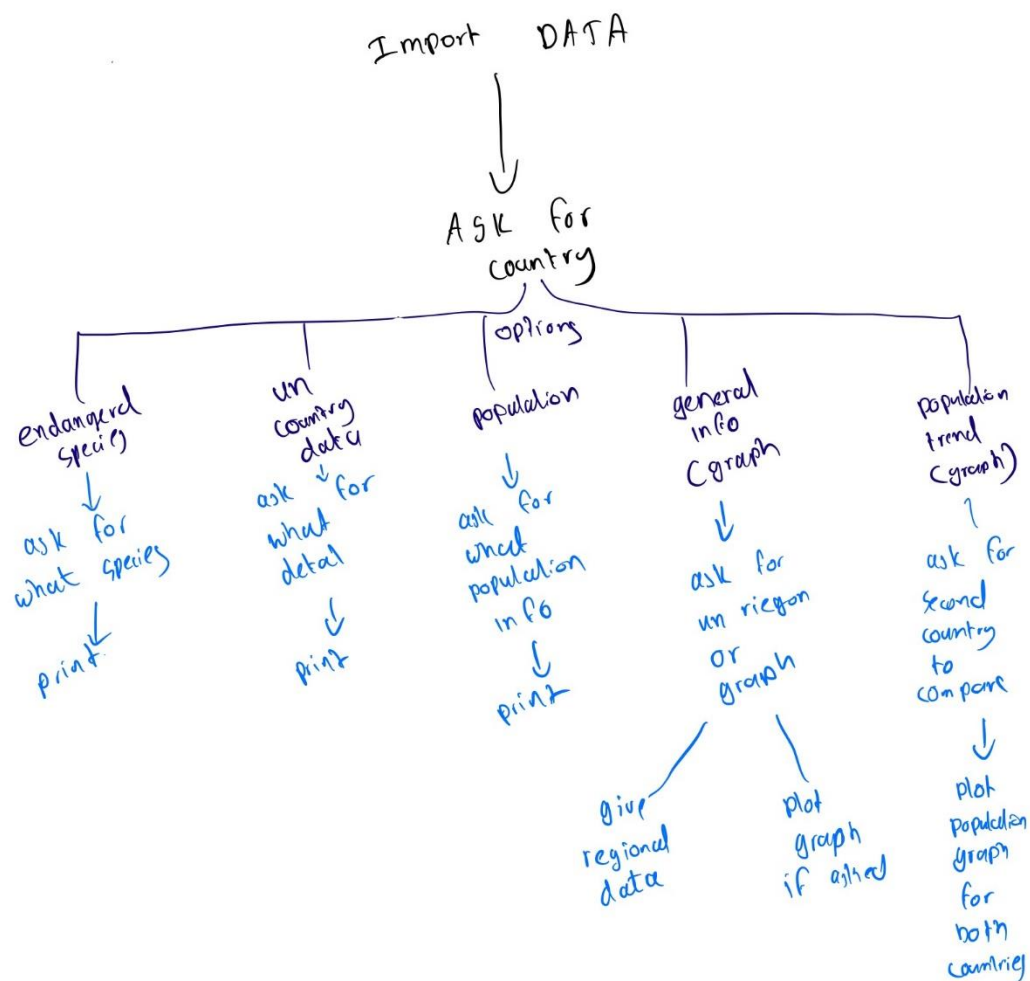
Import DATA

ASK for country

options

endangered species

ask for what species

print

un country data

ask for what detail

print

population

ask for what population info

print

general info (graph

ask for un riegon or graph

give regional data

plot graph if asked

population trend (graph)

ask for second country to compare

plot population graph for both countries